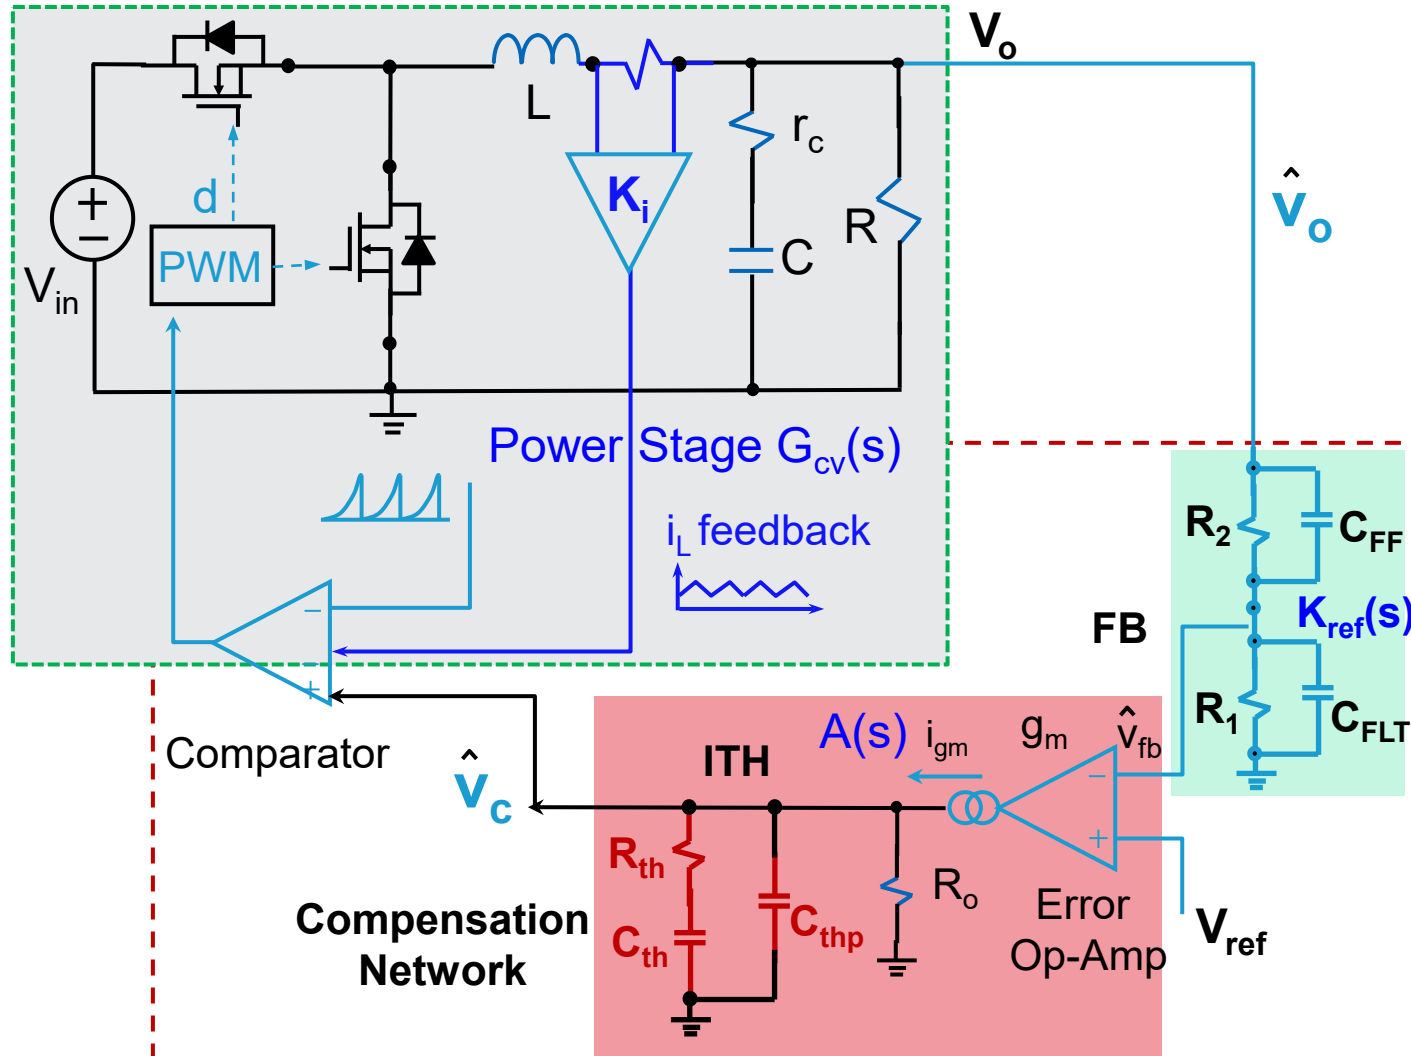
$V_o$

L

$r_c$

$K_i$

d

PWM

C

R

$V_{in}$

$\hat{v}_o$

Power Stage $G_{cv}(s)$

$i_L$ feedback

$R_2$

$C_{FF}$

FB

$K_{ref}(s)$

$R_1$

$C_{FLT}$

Comparator

$\hat{v}_c$

A(s)

$i_{gm}$

$g_m$

$\hat{v}_{fb}$

ITH

$R_{th}$

$C_{th}$

$C_{thp}$

$R_o$

Error Op-Amp

$V_{ref}$

Compensation Network